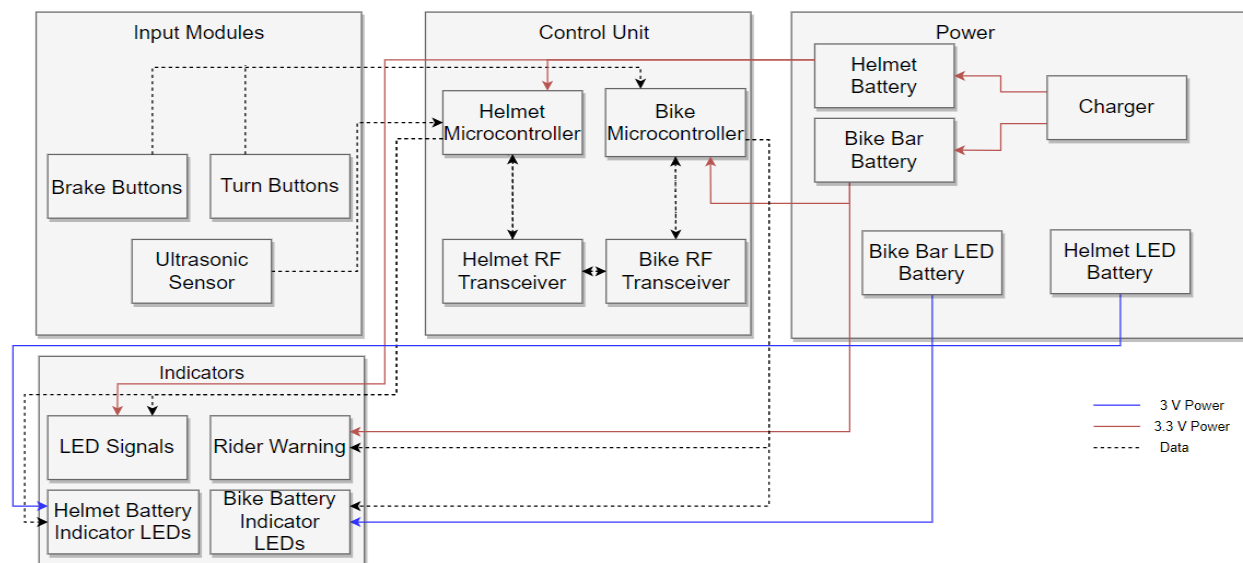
Input Modules

Brake Buttons

Turn Buttons

Ultrasonic Sensor

Control Unit

Helmet Microcontroller

Bike Microcontroller

Helmet RF Transceiver

Bike RF Transceiver

Power

Helmet Battery

Charger

Bike Bar Battery

Bike Bar LED Battery

Helmet LED Battery

Indicators

LED Signals

Rider Warning

Helmet Battery Indicator LEDs

Bike Battery Indicator LEDs

3 V Power
3.3 V Power
Data